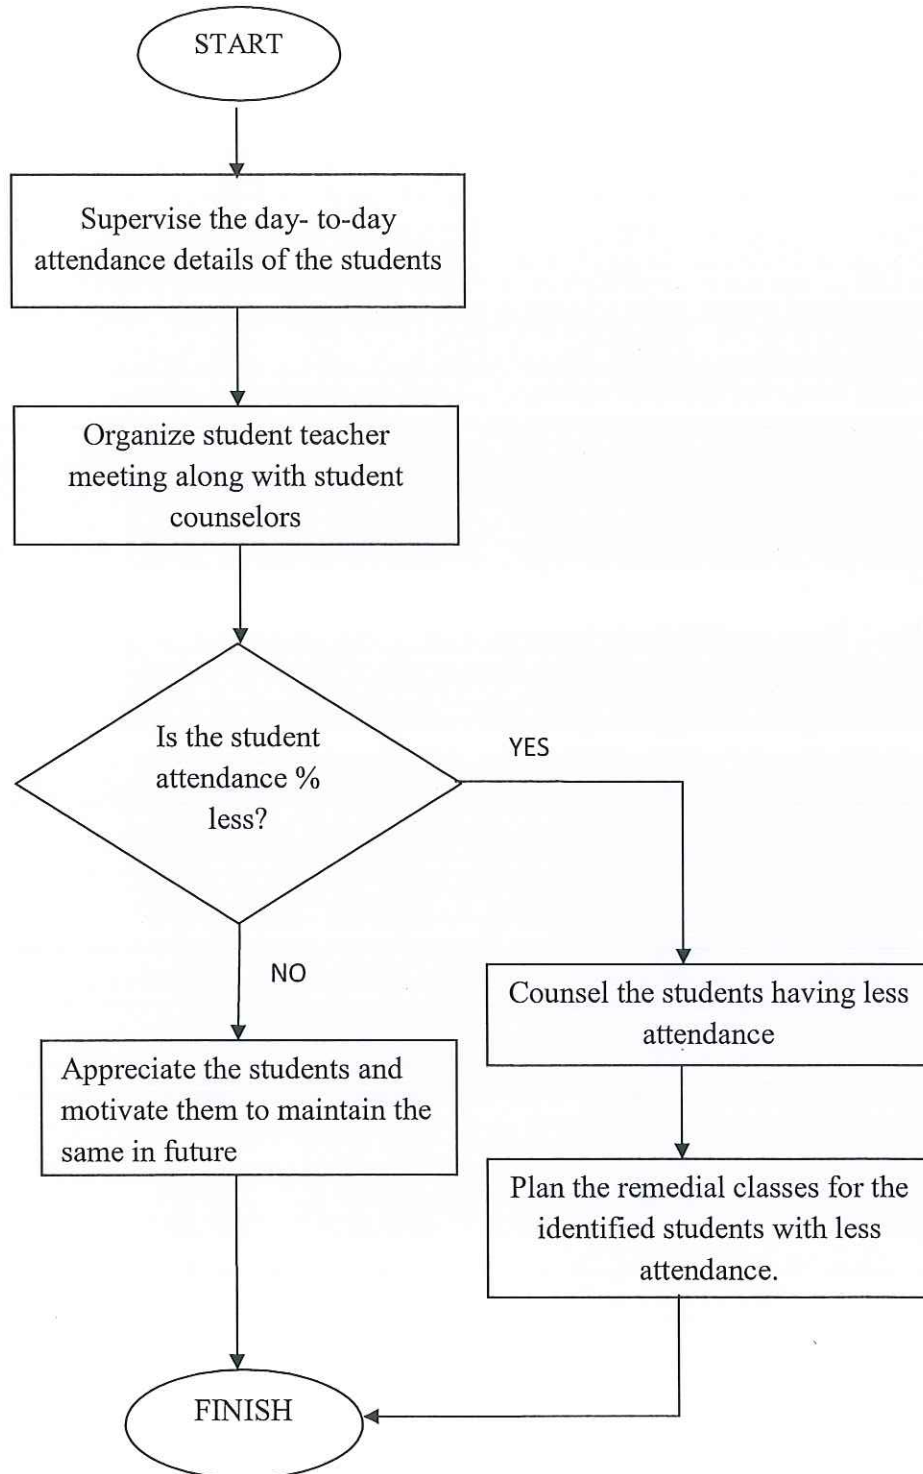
START

Supervise the day- to-day attendance details of the students

Organize student teacher meeting along with student counselors

Is the student attendance % less?

YES

NO

Counsel the students having less attendance

Appreciate the students and motivate them to maintain the same in future

Plan the remedial classes for the identified students with less attendance.

FINISH